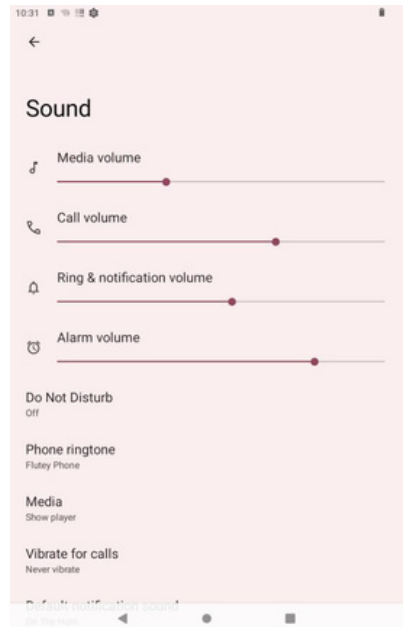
10:31

Sound

Media volume

Call volume

Ring & notification volume

Alarm volume

Do Not Disturb
Off

Phone ringtone
Flutey Phone

Media
Show player

Vibrate for calls
Never vibrate

Default notification sound
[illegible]